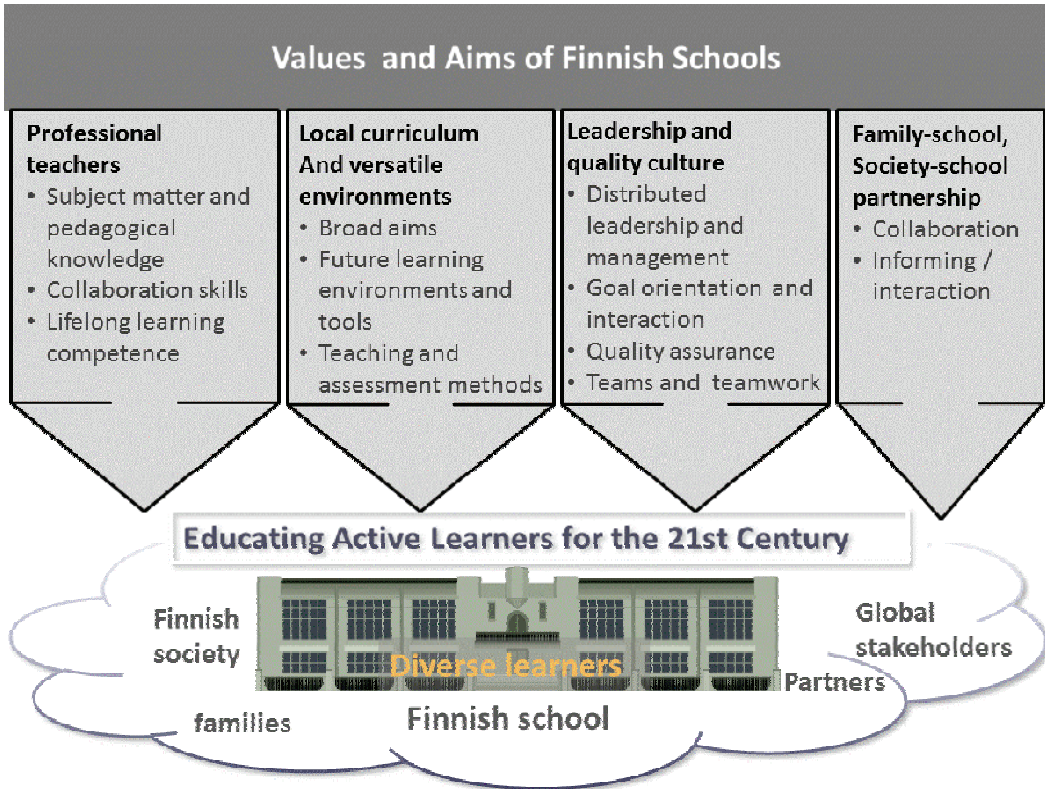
Values and Aims of Finnish Schools

Professional teachers
• Subject matter and pedagogical knowledge
• Collaboration skills
• Lifelong learning competence

Local curriculum And versatile environments
• Broad aims
• Future learning environments and tools
• Teaching and assessment methods

Leadership and quality culture
• Distributed leadership and management
• Goal orientation and interaction
• Quality assurance
• Teams and teamwork

Family-school, Society-school partnership
• Collaboration
• Informing / interaction

Educating Active Learners for the 21st Century

Finnish society

Diverse learners

Global stakeholders

Partners

families

Finnish school